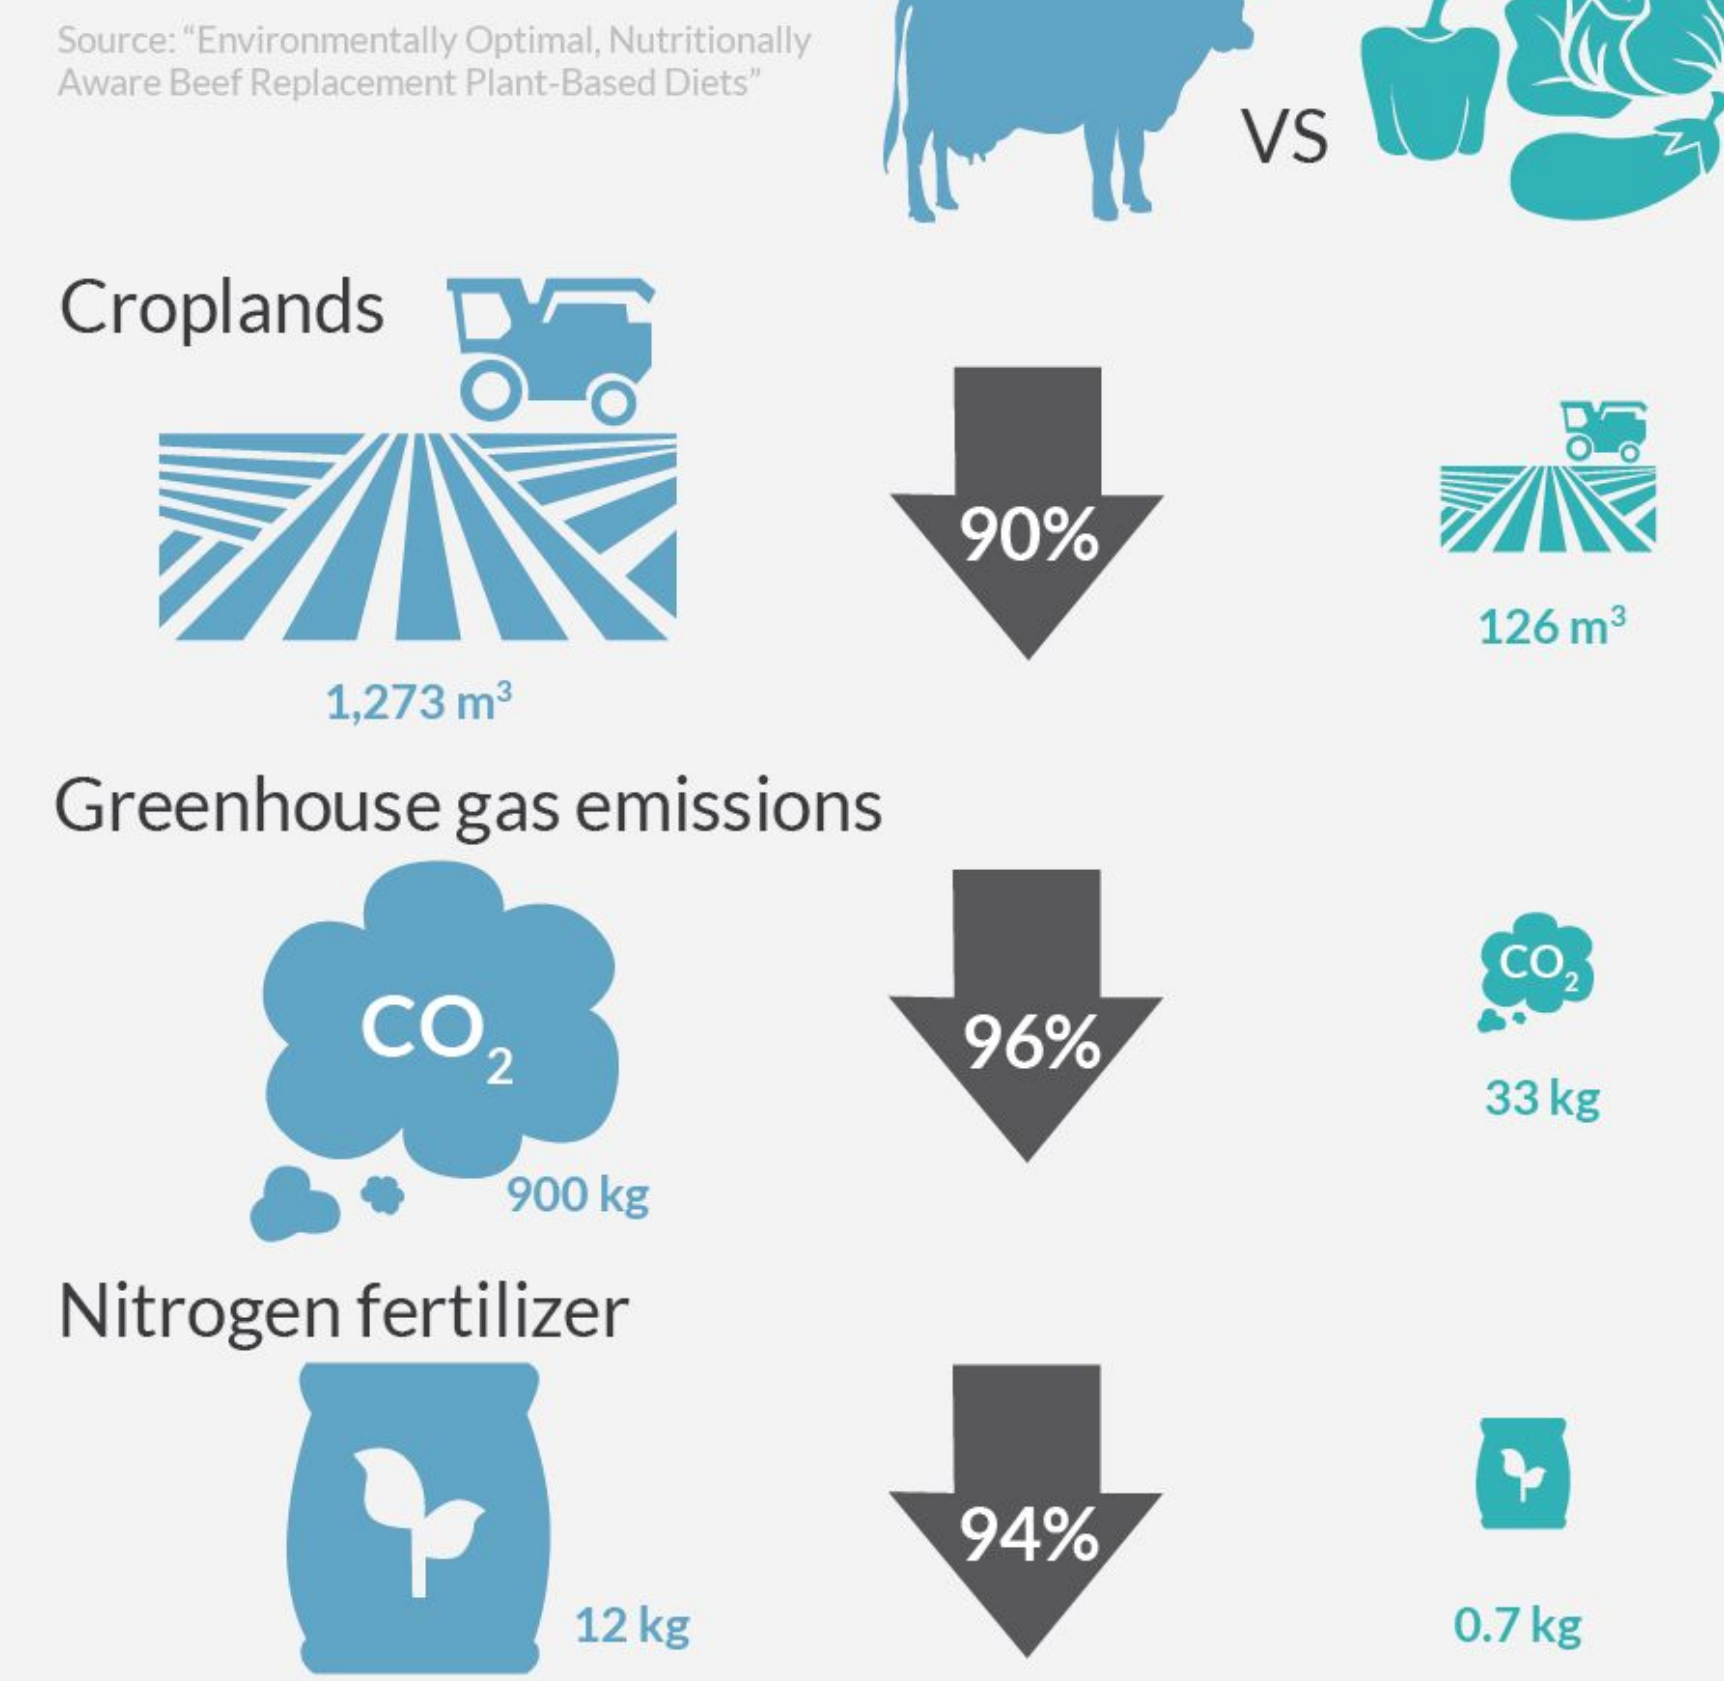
Source: “Environmentally Optimal, Nutritionally Aware Beef Replacement Plant-Based Diets”

VS

Croplands

90%

1,273 $m^3$

126 $m^3$

Greenhouse gas emissions

$CO_2$

96%

$CO_2$

900 kg

33 kg

Nitrogen fertilizer

94%

12 kg

0.7 kg